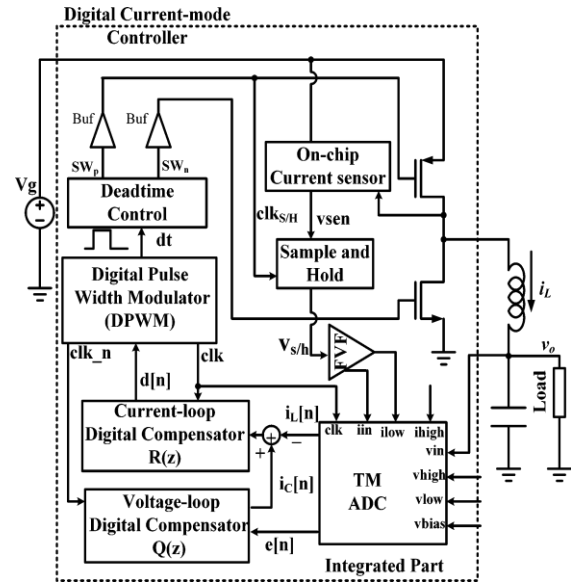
Digital Current-mode Controller

Buf
Buf
$SW_p$
$SW_n$
Vg
Deadtime Control
dt
On-chip Current sensor
$clk_{S/H}$
vsen
Sample and Hold
Digital Pulse Width Modulator (DPWM)
$i_L$
$v_o$
$V_{S/h}$
FVF
Load
clk_n
clk
d[n]
Current-loop Digital Compensator R(z)
$i_L[n]$
−
+
$i_C[n]$
clk
iin
ilow
ihigh
vin
TM ADC
vhigh
vlow
vbias
Voltage-loop Digital Compensator Q(z)
e[n]
Integrated Part